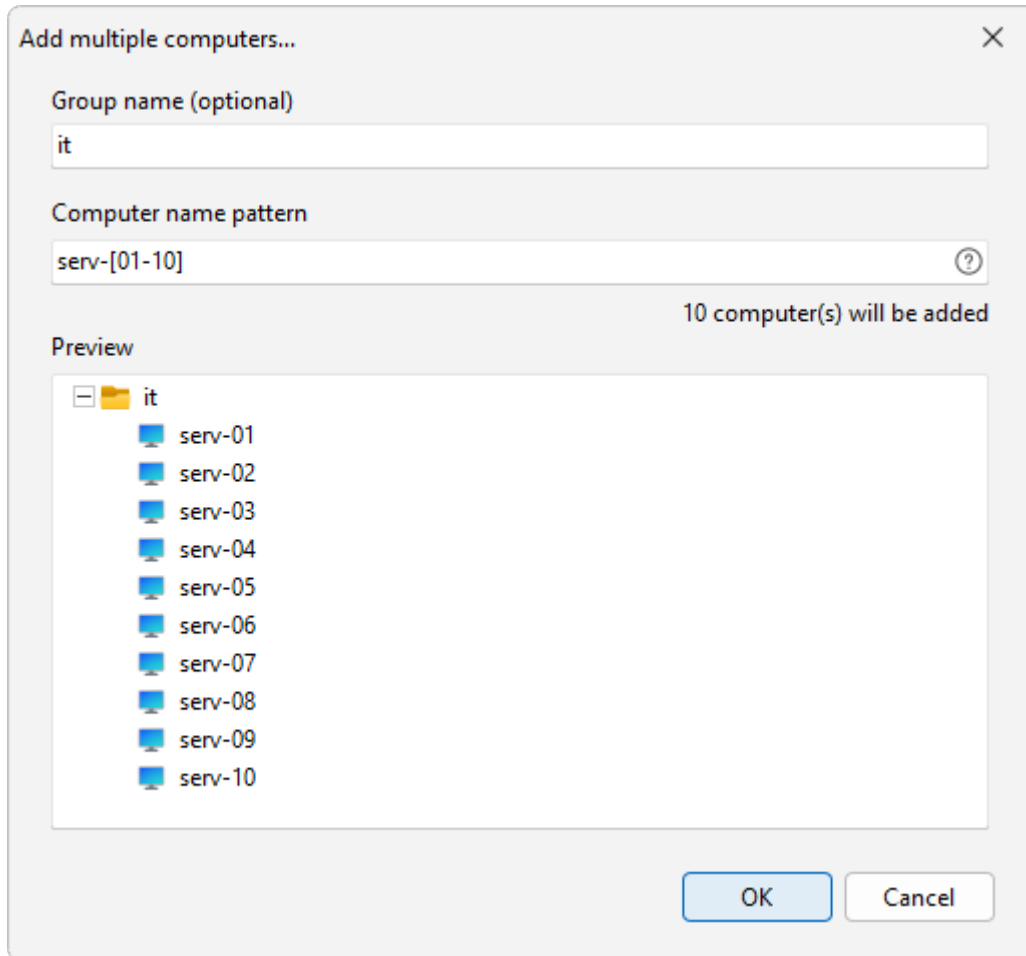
Add multiple computers...

×

Group name (optional)

it

Computer name pattern

serv-[01-10]

?

10 computer(s) will be added

Preview

it
serv-01
serv-02
serv-03
serv-04
serv-05
serv-06
serv-07
serv-08
serv-09
serv-10

OK

Cancel